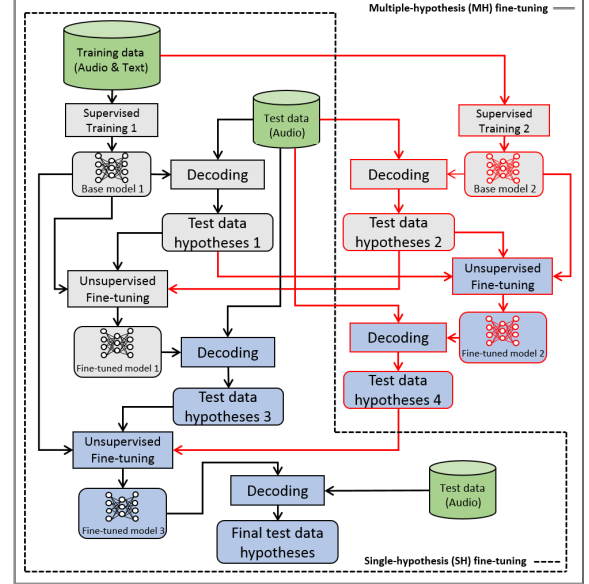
Multiple-hypothesis (MH) fine-tuning

Training data (Audio & Text)

Supervised Training 1

Test data (Audio)

Supervised Training 2

Base model 1

Decoding

Decoding

Base model 2

Test data hypotheses 1

Test data hypotheses 2

Unsupervised Fine-tuning

Unsupervised Fine-tuning

Decoding

Fine-tuned model 2

Fine-tuned model 1

Decoding

Test data hypotheses 4

Test data hypotheses 3

Unsupervised Fine-tuning

Test data (Audio)

Decoding

Fine-tuned model 3

Final test data hypotheses

Single-hypothesis (SH) fine-tuning